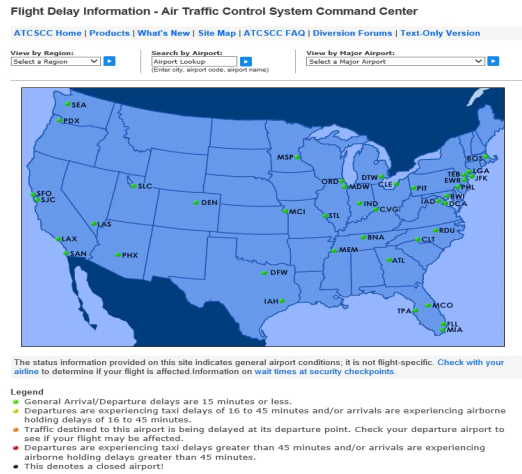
Flight Delay Information - Air Traffic Control System Command Center

ATCSCC Home | Products | What's New | Site Map | ATCSCC FAQ | Diversion Forums | Text-Only Version

View by Region:
Select a Region

Search by Airport:
Airport Lookup
(Enter city, airport code, airport name)

View by Major Airport:
Select a Major Airport

SEA
PDX
SFO
SJC
LAX
SAN
LAS
PHX
SLC
DEN
MSP
MCI
DFW
IAH
ORD
MDW
STL
MEM
IND
CVG
DTW
CLE
PIT
BNA
ATL
CLT
RDU
IAD
DCA
BWI
PHL
EWR
TEB
JFK
LGA
BOS
MCO
TPA
FLL
MIA

The status information provided on this site indicates general airport conditions; it is not flight-specific. Check with your airline to determine if your flight is affected.Information on wait times at security checkpoints.

Legend
General Arrival/Departure delays are 15 minutes or less.
Departures are experiencing taxi delays of 16 to 45 minutes and/or arrivals are experiencing airborne holding delays of 16 to 45 minutes.
Traffic destined to this airport is being delayed at its departure point. Check your departure airport to see if your flight may be affected.
Departures are experiencing taxi delays greater than 45 minutes and/or arrivals are experiencing airborne holding delays greater than 45 minutes.
This denotes a closed airport!